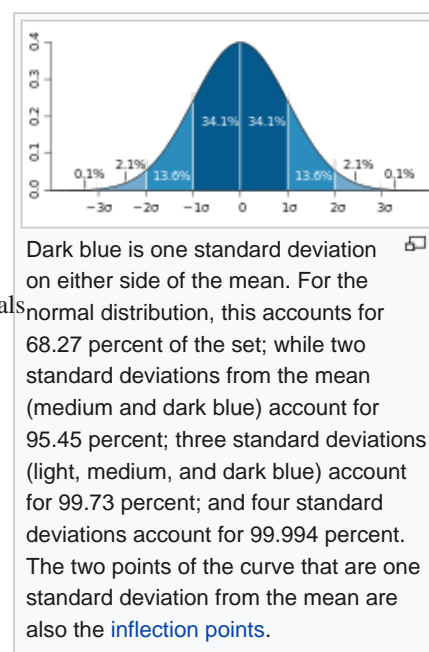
0.4
0.3
0.2
0.1
0.0

0.1% 2.1% 13.6% 34.1% 34.1% 13.6% 2.1% 0.1%

$-3\sigma$ $-2\sigma$ $-1\sigma$ $0$ $1\sigma$ $2\sigma$ $3\sigma$

Dark blue is one standard deviation on either side of the mean. For the normal distribution, this accounts for 68.27 percent of the set; while two standard deviations from the mean (medium and dark blue) account for 95.45 percent; three standard deviations (light, medium, and dark blue) account for 99.73 percent; and four standard deviations account for 99.994 percent. The two points of the curve that are one standard deviation from the mean are also the inflection points.

als